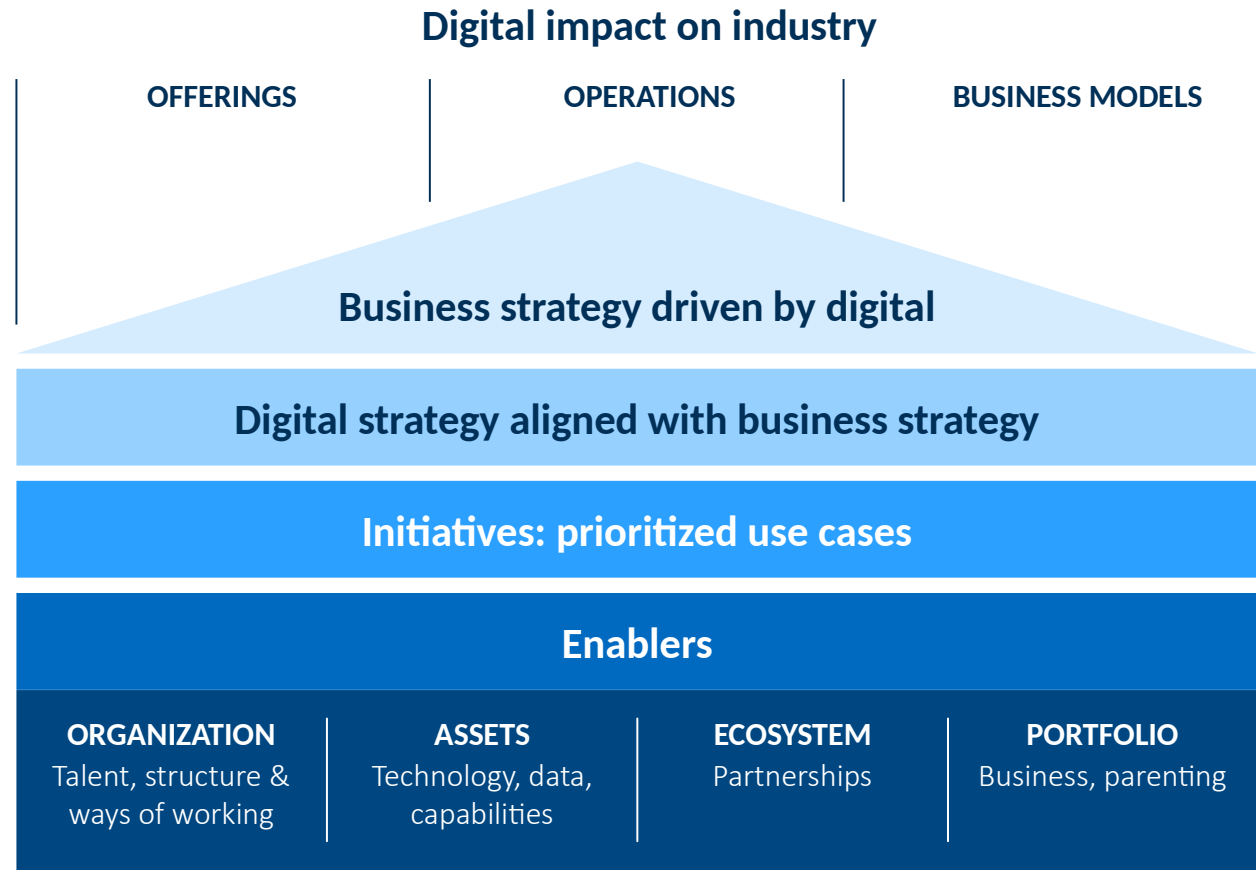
Digital impact on industry

OFFERINGS

OPERATIONS

BUSINESS MODELS

Business strategy driven by digital

Digital strategy aligned with business strategy

Initiatives: prioritized use cases

Enablers

ORGANIZATION
Talent, structure & ways of working

ASSETS
Technology, data, capabilities

ECOSYSTEM
Partnerships

PORTFOLIO
Business, parenting